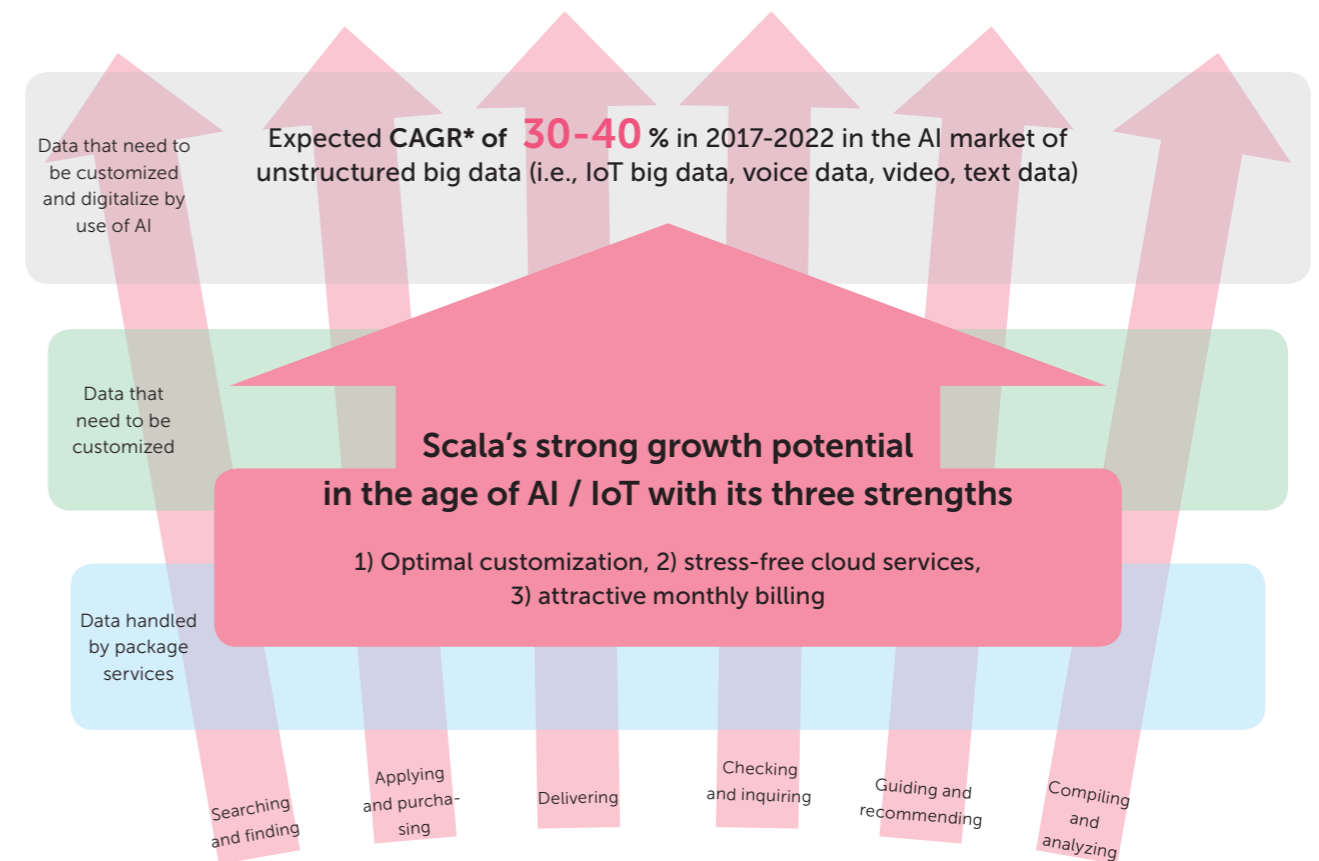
Data that need to be customized and digitalize by use of AI

Expected CAGR* of 30-40 % in 2017-2022 in the AI market of unstructured big data (i.e., IoT big data, voice data, video, text data)

Data that need to be customized

Scala's strong growth potential in the age of AI / IoT with its three strengths

1) Optimal customization, 2) stress-free cloud services, 3) attractive monthly billing

Data handled by package services

Searching and finding

Applying and purchasing

Delivering

Checking and inquiring

Guiding and recommending

Compiling and analyzing